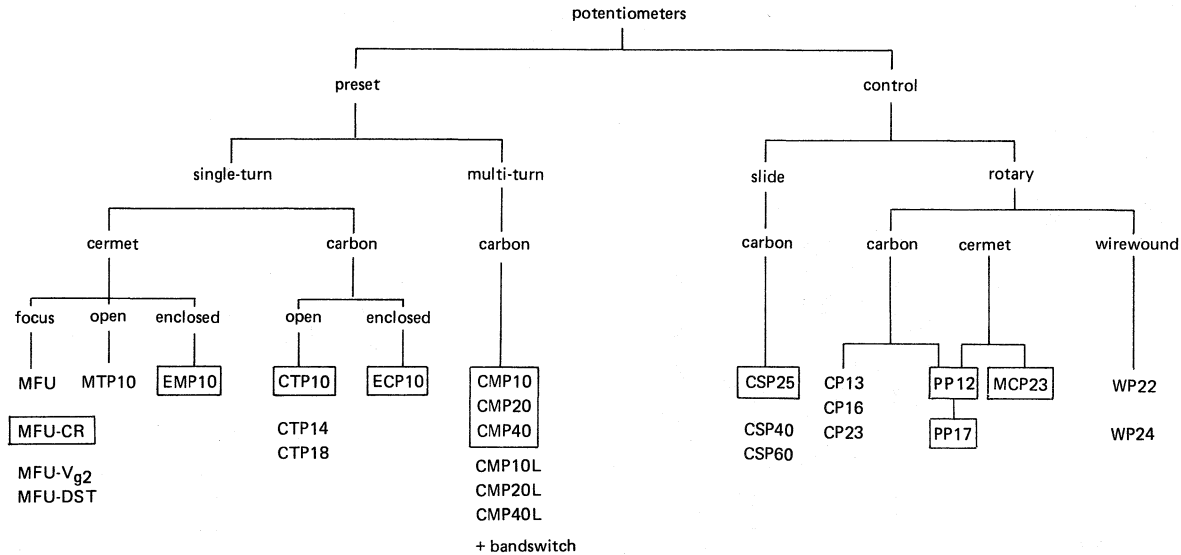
potentiometers

preset

control

single-turn

multi-turn

slide

rotary

cermet

carbon

carbon

carbon

carbon

cermet

wirewound

focus

open

enclosed

open

enclosed

MFU

MTP10

EMP10

CTP10

ECP10

CMP10
CMP20
CMP40

CSP25

CP13
CP16
CP23

PP12

MCP23

WP22

MFU-CR

CTP14
CTP18

CSP40
CSP60

PP17

WP24

MFU-$V_{g2}$
MFU-DST

CMP10L
CMP20L
CMP40L

+ bandswitch